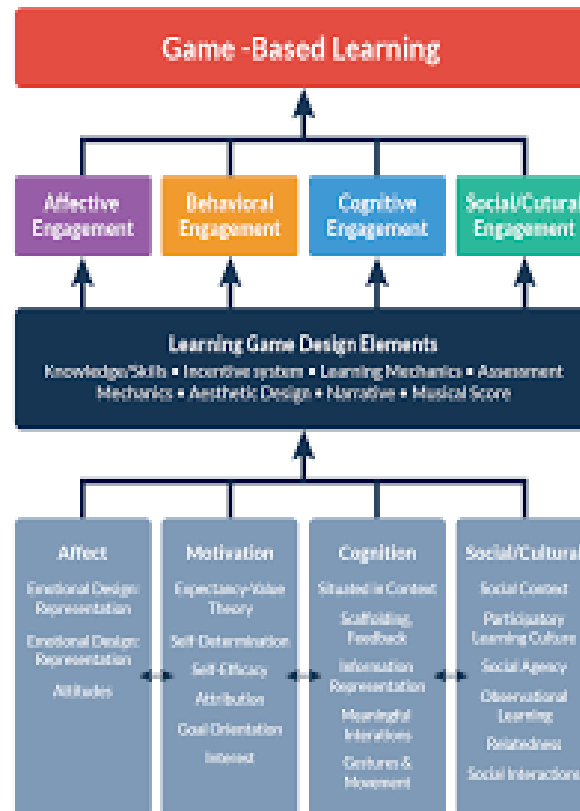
Game -Based Learning

Affective Engagement

Behavioral Engagement

Cognitive Engagement

Social/Cultural Engagement

Learning Game Design Elements

Knowledge/Skills • Incentive system • Learning Mechanics • Assessment Mechanics • Aesthetic Design • Narrative • Musical Score

Affect

Emotional Design: Representation

Emotional Design: Representation

Attitudes

Motivation

Expectancy-Value Theory

Self-Determination

Self-Efficacy

Attribution

Goal Orientation

Interest

Cognition

Situated in Context

Scaffolding, Feedback

Information Representation

Meaningful Interactions

Gestures & Movement

Social/Cultural

Social Context

Participatory Learning Culture

Social Agency

Observational Learning

Relatedness

Social Interactions